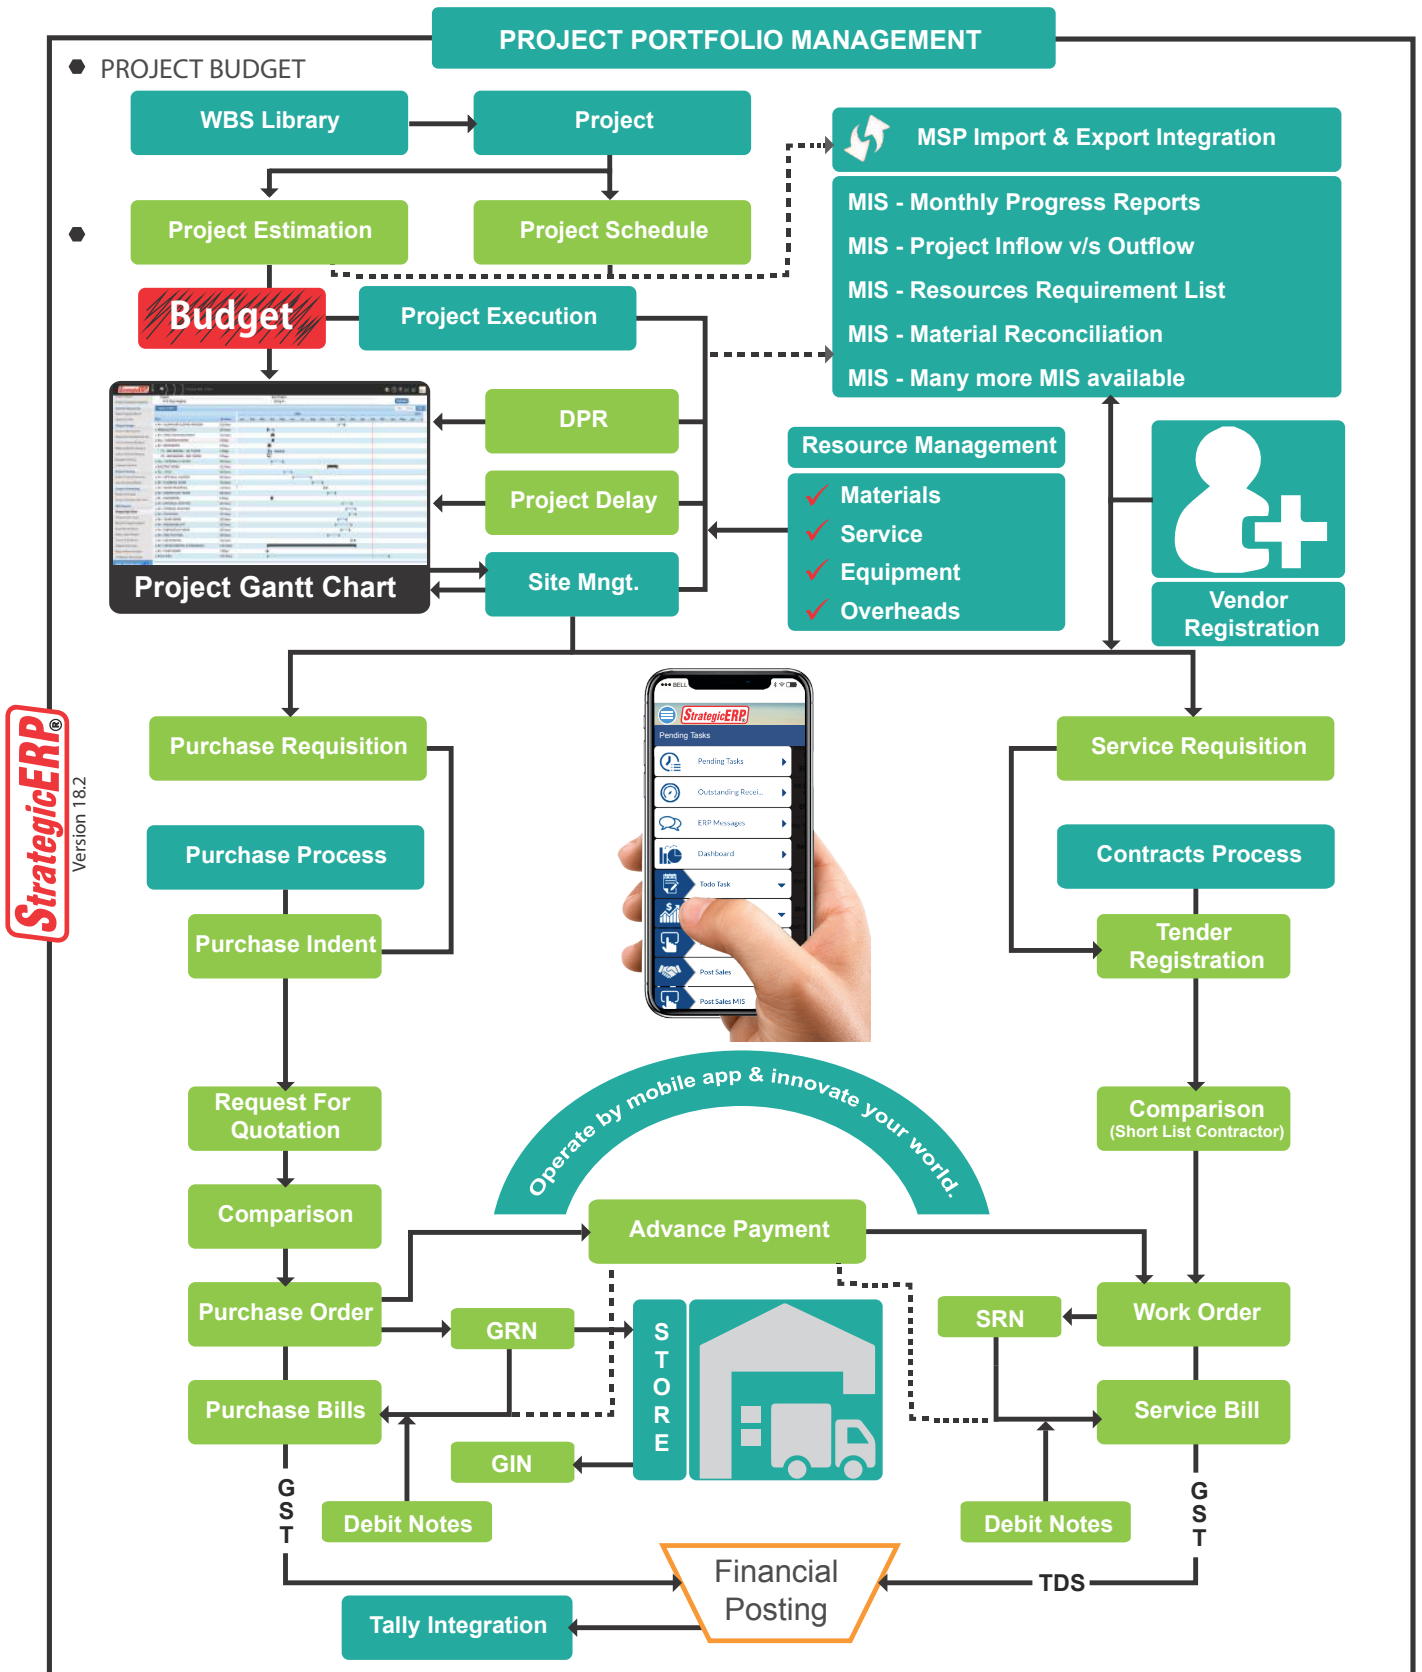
PROJECT PORTFOLIO MANAGEMENT

PROJECT BUDGET

WBS Library

Project

MSP Import & Export Integration

Project Estimation

Project Schedule

MIS - Monthly Progress Reports
MIS - Project Inflow v/s Outflow
MIS - Resources Requirement List
MIS - Material Reconciliation
MIS - Many more MIS available

Budget

Project Execution

DPR

Project Delay

Site Mngt.

Project Gantt Chart

Resource Management

Materials
Service
Equipment
Overheads

Vendor Registration

StrategicERP®
Version 18.2

Purchase Requisition

Purchase Process

Purchase Indent

Pending Tasks
Pending Tasks
Outstanding Recei...
ERP Messages
Dashboard
Todo Task
Post Sales
Post Sales MIS

Service Requisition

Contracts Process

Tender Registration

Request For Quotation

Comparison

Operate by mobile app & innovate your world.

Comparison
(Short List Contractor)

Advance Payment

Purchase Order

GRN

STORE

SRN

Work Order

Purchase Bills

Service Bill

GIN

GST

Debit Notes

Debit Notes

GST

Financial Posting

TDS

Tally Integration